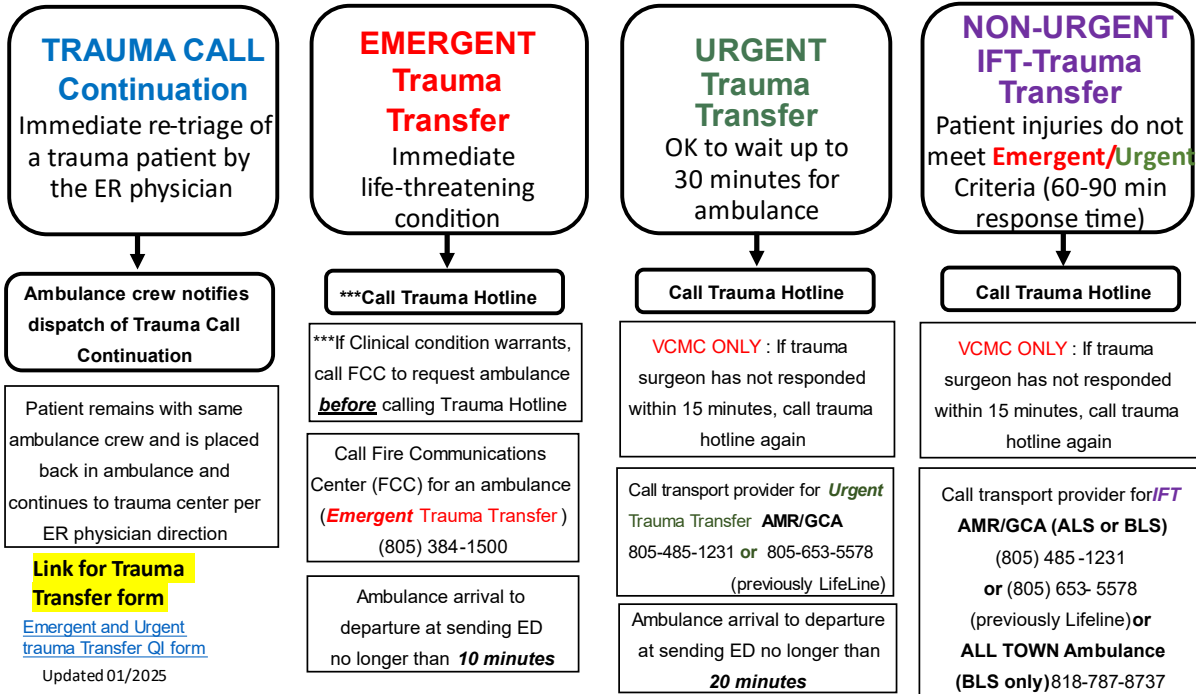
TRAUMA CALL Continuation
Immediate re-triage of a trauma patient by the ER physician

Ambulance crew notifies dispatch of Trauma Call Continuation

Patient remains with same ambulance crew and is placed back in ambulance and continues to trauma center per ER physician direction

Link for Trauma Transfer form

Emergent and Urgent trauma Transfer QI form

Updated 01/2025

EMERGENT Trauma Transfer
Immediate life-threatening condition

***Call Trauma Hotline

***If Clinical condition warrants, call FCC to request ambulance before calling Trauma Hotline

Call Fire Communications Center (FCC) for an ambulance (Emergent Trauma Transfer) (805) 384-1500

Ambulance arrival to departure at sending ED no longer than 10 minutes

URGENT Trauma Transfer
OK to wait up to 30 minutes for ambulance

Call Trauma Hotline

VCMC ONLY : If trauma surgeon has not responded within 15 minutes, call trauma hotline again

Call transport provider for Urgent Trauma Transfer AMR/GCA 805-485-1231 or 805-653-5578 (previously LifeLine)

Ambulance arrival to departure at sending ED no longer than 20 minutes

NON-URGENT IFT-Trauma Transfer
Patient injuries do not meet Emergent/Urgent Criteria (60-90 min response time)

Call Trauma Hotline

VCMC ONLY : If trauma surgeon has not responded within 15 minutes, call trauma hotline again

Call transport provider for IFT AMR/GCA (ALS or BLS) (805) 485-1231 or (805) 653- 5578 (previously Lifeline) or ALL TOWN Ambulance (BLS only) 818-787-8737